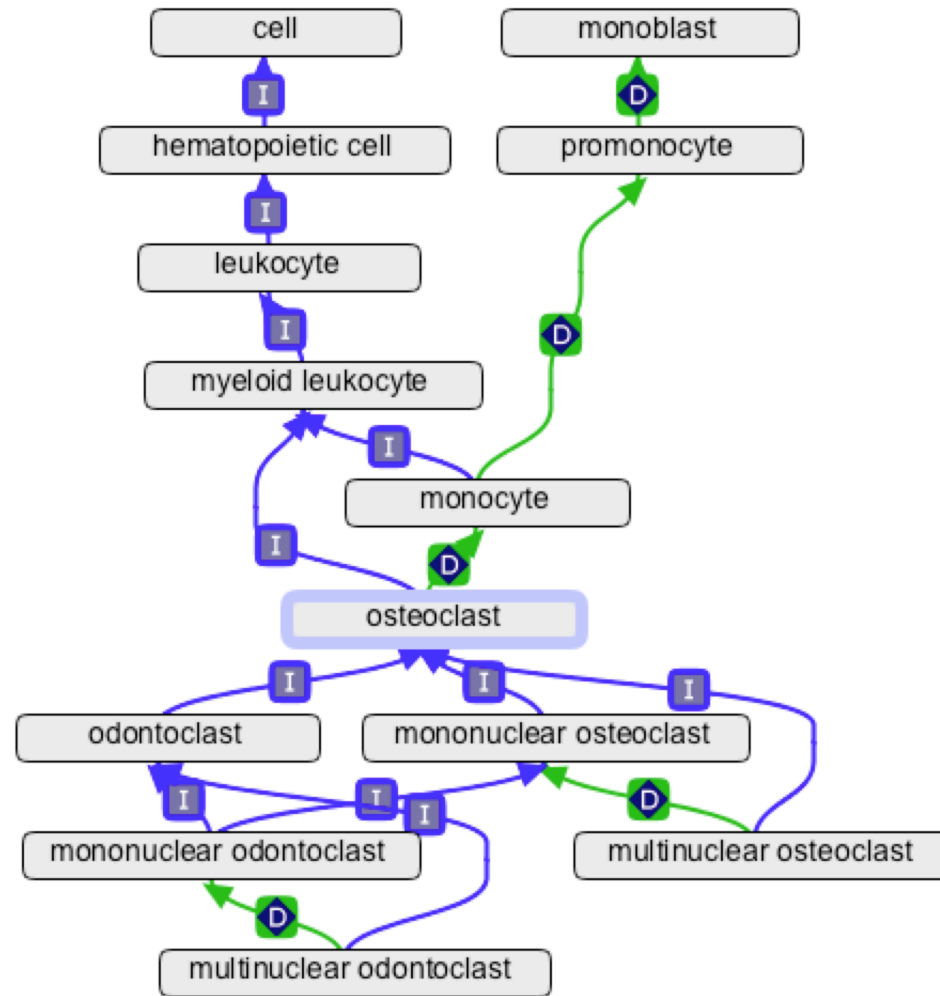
cell

monoblast

I

D

hematopoietic cell

promonocyte

I

leukocyte

D

I

myeloid leukocyte

I

monocyte

I

D

osteoclast

I

I

I

odontoclast

mononuclear osteoclast

I

I

I

D

mononuclear odontoclast

multinuclear osteoclast

D

multinuclear odontoclast